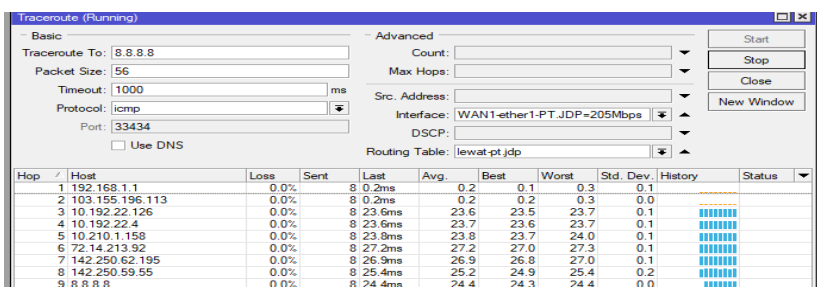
Traceroute (Running)

Basic
Traceroute To: 8.8.8.8
Packet Size: 56
Timeout: 1000 ms
Protocol: icmp
Port: 33434
Use DNS

Advanced
Count:
Max Hops:
Src. Address:
Interface: WAN1-ether1-PT.JDP=205Mbps
DSCP:
Routing Table: lewat-pt.jdp

Start
Stop
Close
New Window

| Hop | Host | Loss | Sent | Last | Avg. | Best | Worst | Std. Dev. | History | Status |
|---|---|---|---|---|---|---|---|---|---|---|
| 1 | 192.168.1.1 | 0.0% | 8 | 0.2ms | 0.2 | 0.1 | 0.3 | 0.1 | | |
| 2 | 103.155.196.113 | 0.0% | 8 | 0.2ms | 0.2 | 0.2 | 0.3 | 0.0 | | |
| 3 | 10.192.22.126 | 0.0% | 8 | 23.6ms | 23.6 | 23.5 | 23.7 | 0.1 | | |
| 4 | 10.192.22.4 | 0.0% | 8 | 23.6ms | 23.7 | 23.6 | 23.7 | 0.1 | | |
| 5 | 10.210.1.158 | 0.0% | 8 | 23.8ms | 23.8 | 23.7 | 24.0 | 0.1 | | |
| 6 | 72.14.213.92 | 0.0% | 8 | 27.2ms | 27.2 | 27.0 | 27.3 | 0.1 | | |
| 7 | 142.250.62.195 | 0.0% | 8 | 26.9ms | 26.9 | 26.8 | 27.0 | 0.1 | | |
| 8 | 142.250.59.55 | 0.0% | 8 | 25.4ms | 25.2 | 24.9 | 25.4 | 0.2 | | |
| 9 | 8.8.8.8 | 0.0% | 8 | 24.4ms | 24.4 | 24.3 | 24.4 | 0.0 | | |